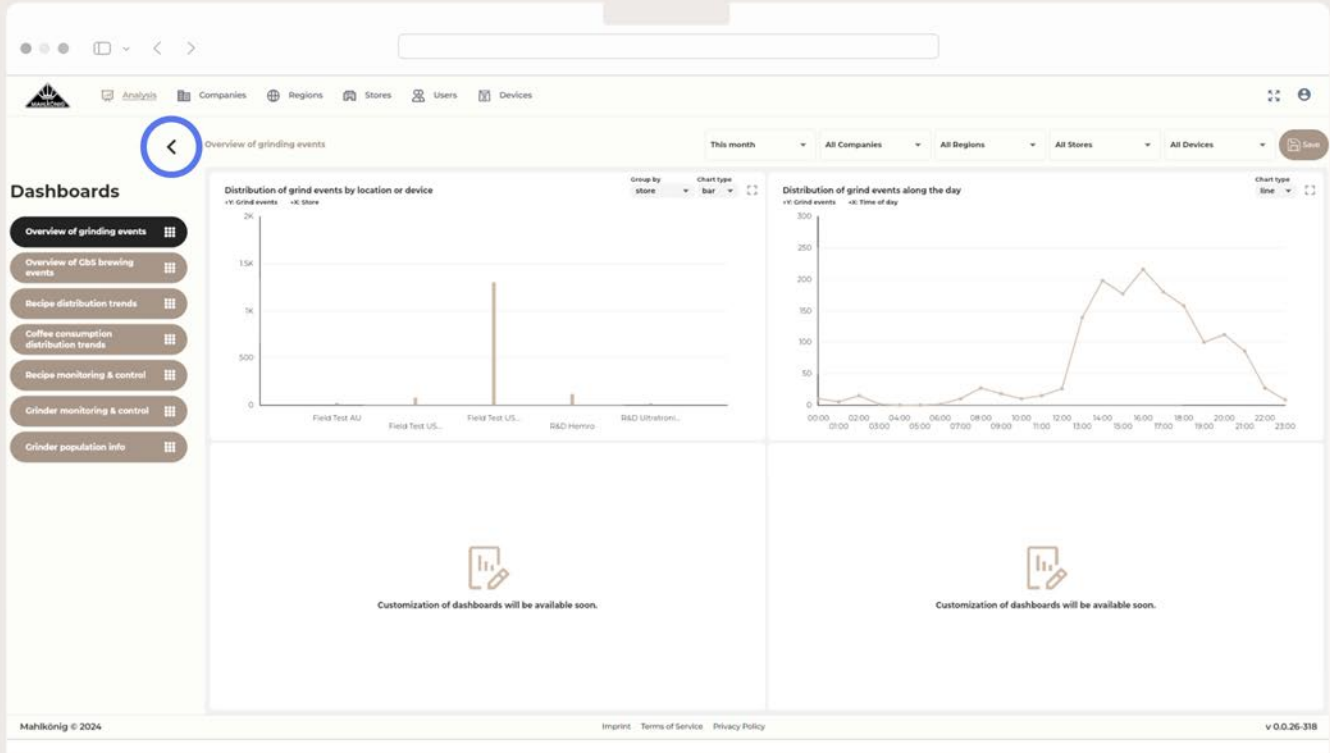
MAHLKÖNIG

Analysis Companies Regions Stores Users Devices

Overview of grinding events

This month All Companies All Regions All Stores All Devices Save

Dashboards

Overview of grinding events
Overview of GbS brewing events
Recipe distribution trends
Coffee consumption distribution trends
Recipe monitoring & control
Grinder monitoring & control
Grinder population info

Distribution of grind events by location or device
Y: Grind events X: Store
Group by store
Chart type bar
2K
1.5K
1K
500
0
Field Test AU
Field Test US...
Field Test US...
R&D Hemro
R&D Ultratroni...

Distribution of grind events along the day
Y: Grind events X: Time of day
Chart type line
300
250
200
150
100
50
0
00:00 01:00 02:00 03:00 04:00 05:00 06:00 07:00 08:00 09:00 10:00 11:00 12:00 13:00 14:00 15:00 16:00 17:00 18:00 19:00 20:00 21:00 22:00 23:00

Customization of dashboards will be available soon.

Customization of dashboards will be available soon.

Mahlkönig © 2024

Imprint Terms of Service Privacy Policy

v 0.0.26-318